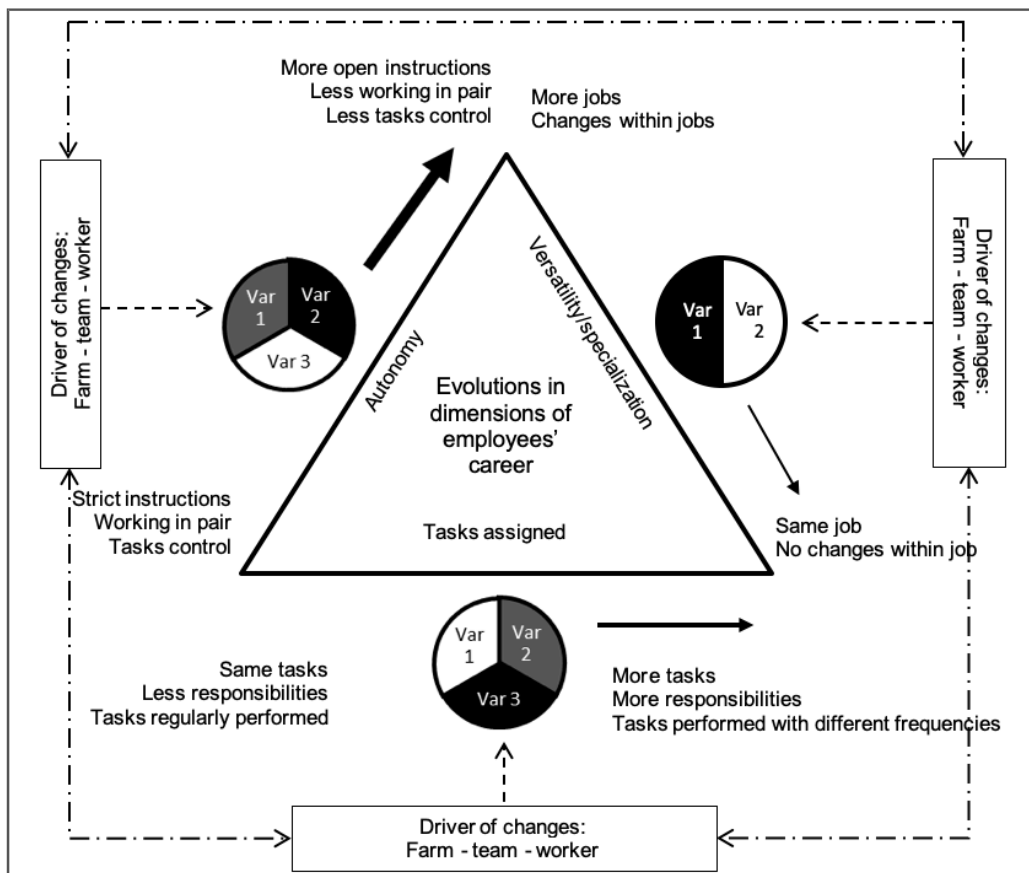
More open instructions
Less working in pair
Less tasks control

More jobs
Changes within jobs

Driver of changes:
Farm - team - worker

Var 1
Var 2
Var 3

Autonomy

Versatility/specialization

Evolutions in dimensions of employees' career

Tasks assigned

Var 1
Var 2

Driver of changes:
Farm - team - worker

Strict instructions
Working in pair
Tasks control

Same job
No changes within job

Var 1
Var 2
Var 3

Same tasks
Less responsibilities
Tasks regularly performed

More tasks
More responsibilities
Tasks performed with different frequencies

Driver of changes:
Farm - team - worker